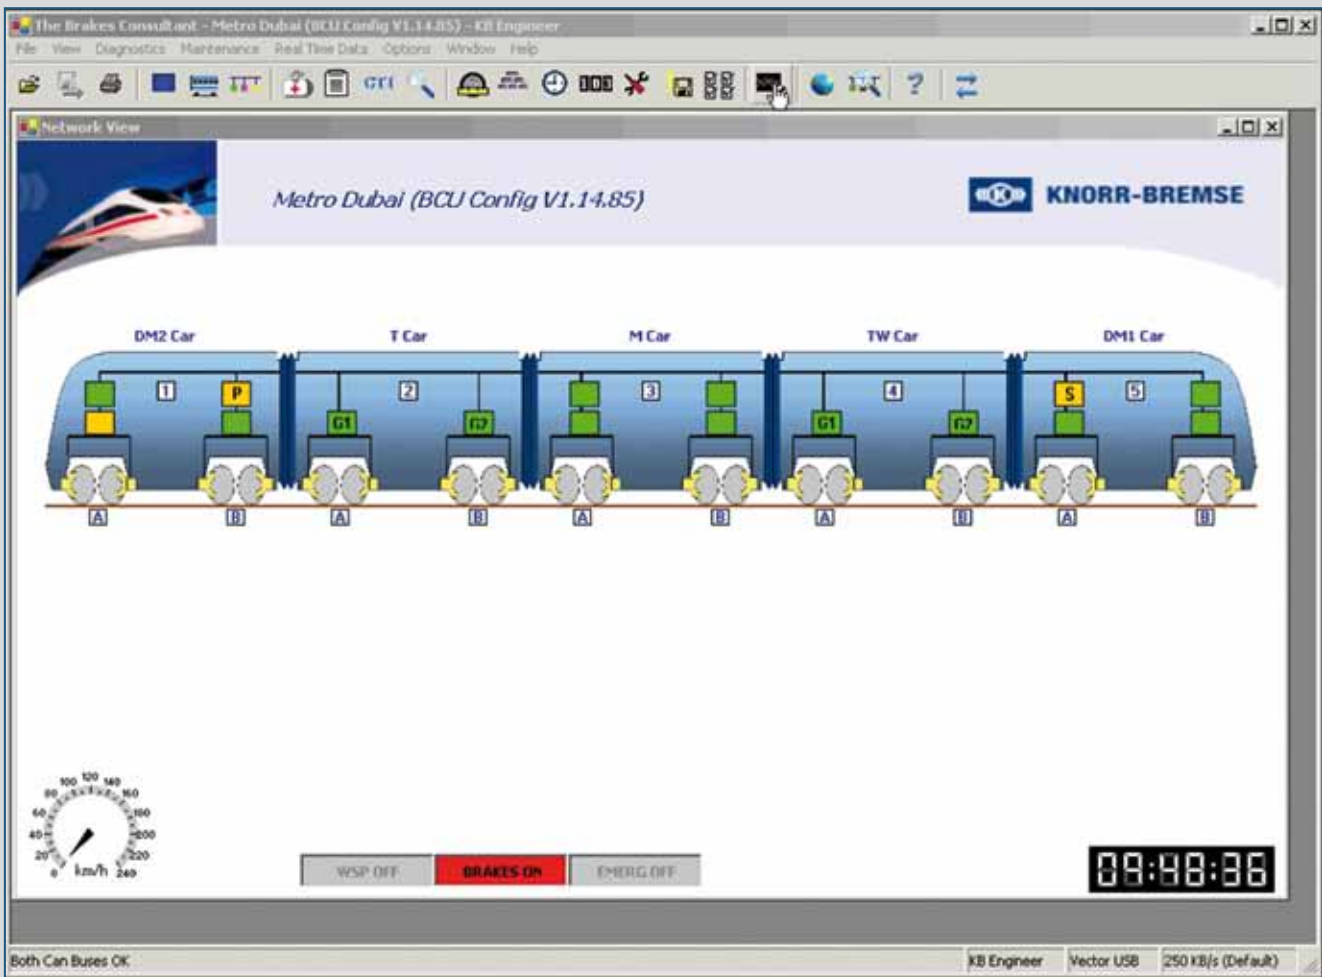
The Brakes Consultant - Metro Dubai (BCU Config V1.14.85) - KB Engineer

File View Diagnostics Maintenance Real Time Data Options Window Help

Network View

Metro Dubai (BCU Config V1.14.85)

KNORR-BREMSE

DM2 Car

T Car

M Car

TW Car

DM1 Car

1 P 2 G1 G2 3 4 G1 G2 S 5

A B A B A B A B A B

100 120 140 80 160 60 180 40 200 20 220 0 km/h 240

WSP OFF BRAKES ON EMERG OFF

09:48:36

Both Can Buses OK

KB Engineer Vector USB 250 KB/s (Default)